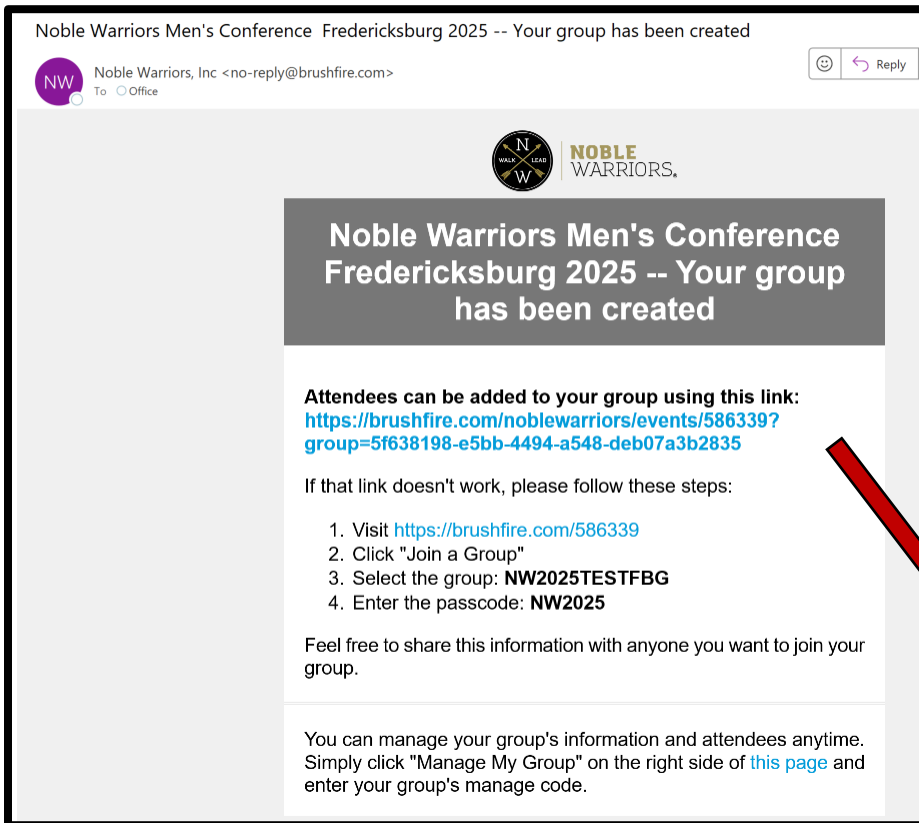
Noble Warriors Men's Conference Fredericksburg 2025 -- Your group has been created

NW

Noble Warriors, Inc <no-reply@brushfire.com>
To Office

Reply

N
WALK LEAD
W

NOBLE
WARRIORS.

Noble Warriors Men's Conference Fredericksburg 2025 -- Your group has been created

Attendees can be added to your group using this link:
https://brushfire.com/noblewarriors/events/586339?group=5f638198-e5bb-4494-a548-deb07a3b2835

If that link doesn't work, please follow these steps:

1. Visit https://brushfire.com/586339
2. Click "Join a Group"
3. Select the group: NW2025TESTFBG
4. Enter the passcode: NW2025

Feel free to share this information with anyone you want to join your group.

You can manage your group's information and attendees anytime. Simply click "Manage My Group" on the right side of this page and enter your group's manage code.